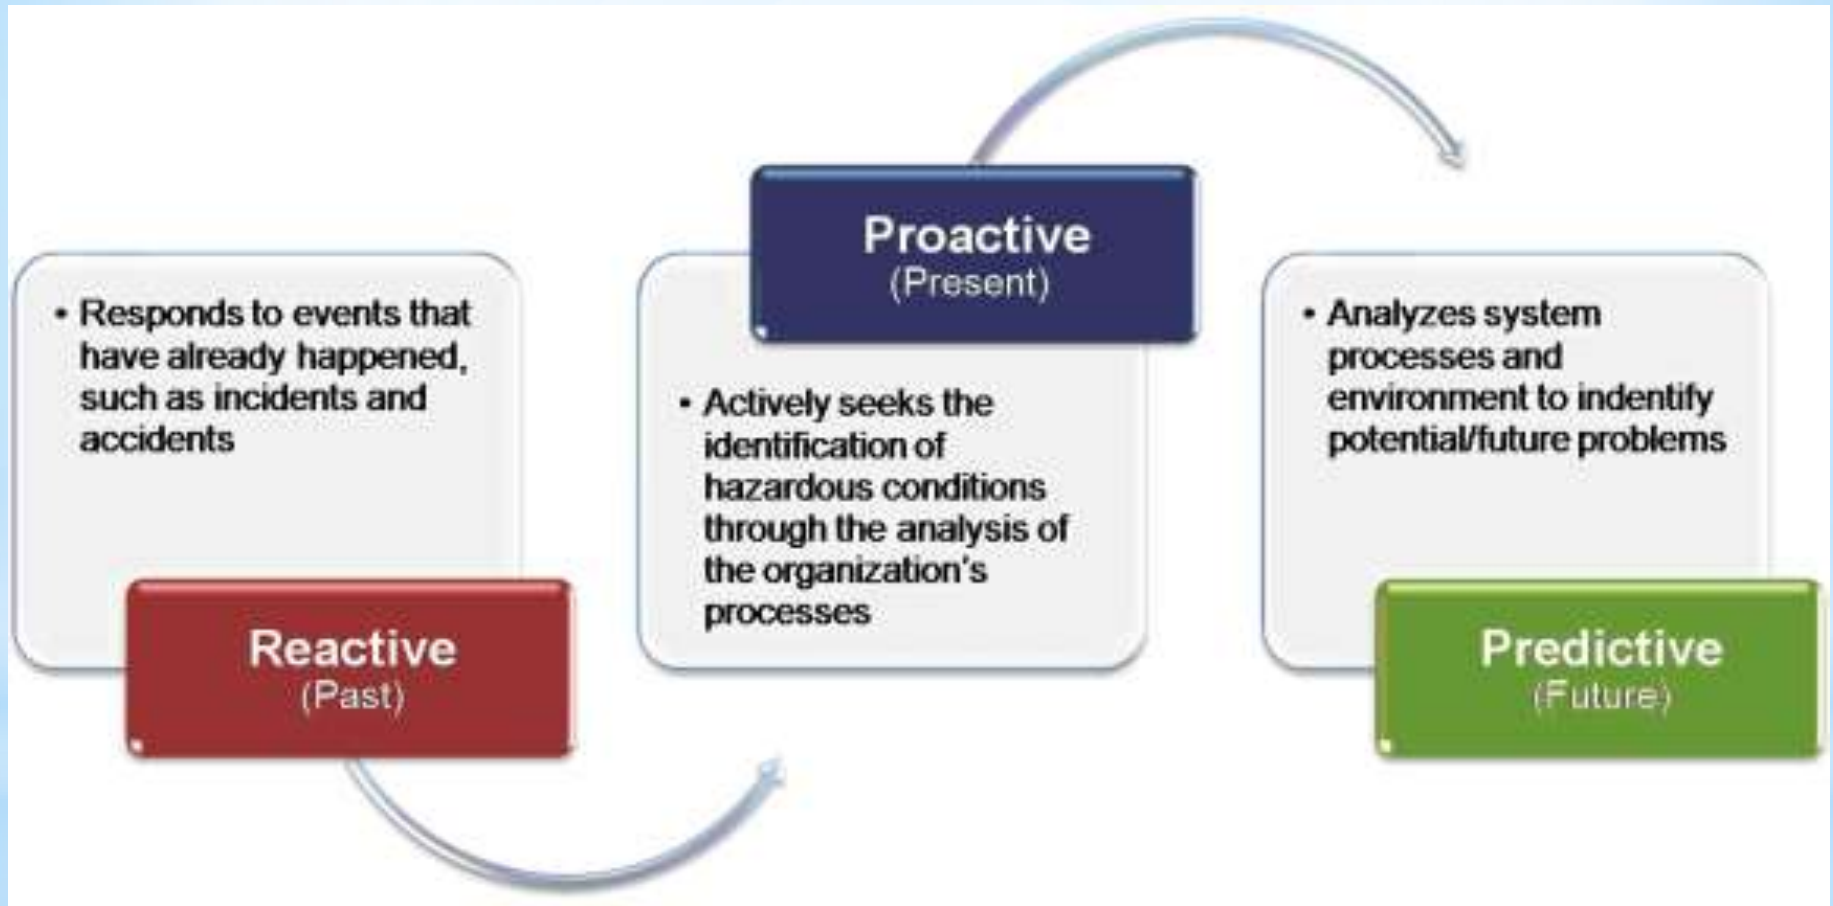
• Responds to events that have already happened, such as incidents and accidents

Reactive
(Past)

Proactive
(Present)

• Actively seeks the identification of hazardous conditions through the analysis of the organization's processes

• Analyzes system processes and environment to indentify potential/future problems

Predictive
(Future)